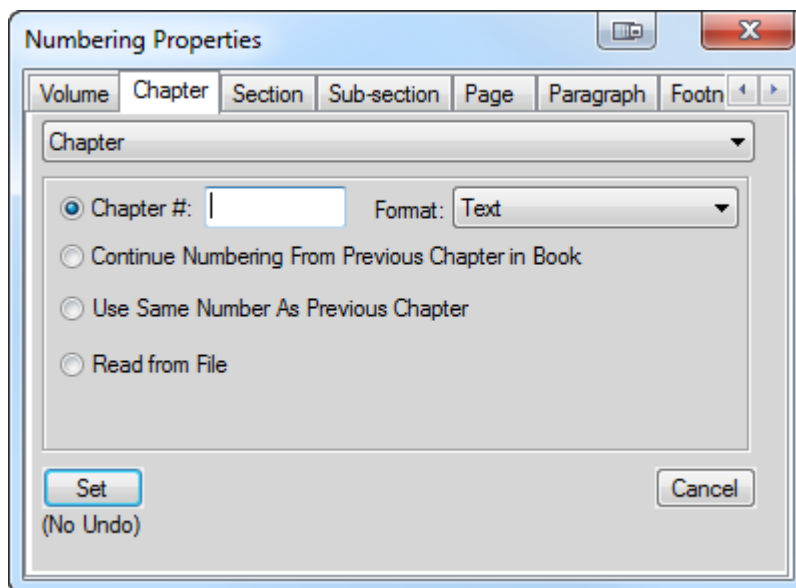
Numbering Properties

Volume | Chapter | Section | Sub-section | Page | Paragraph | Footn

Chapter

Chapter #:

Format: Text

Continue Numbering From Previous Chapter in Book

Use Same Number As Previous Chapter

Read from File

Set

(No Undo)

Cancel